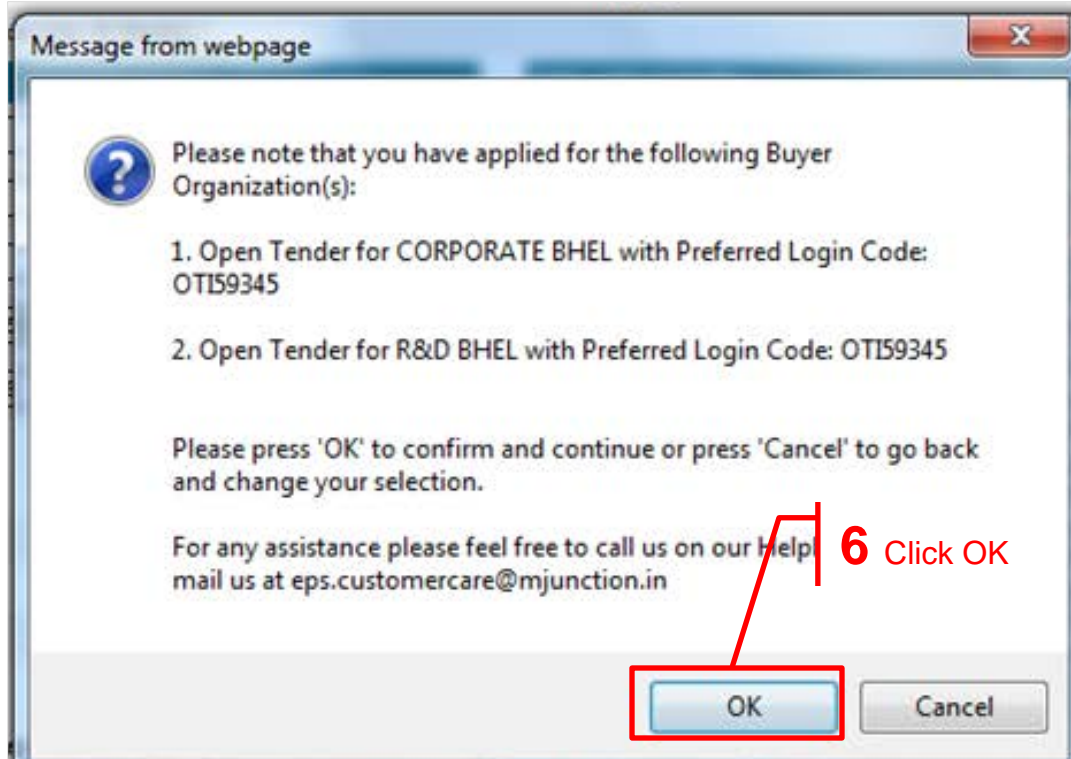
Message from webpage

Please note that you have applied for the following Buyer Organization(s):

1. Open Tender for CORPORATE BHEL with Preferred Login Code: OTI59345

2. Open Tender for R&D BHEL with Preferred Login Code: OTI59345

Please press 'OK' to confirm and continue or press 'Cancel' to go back and change your selection.

For any assistance please feel free to call us on our Helpl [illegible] mail us at eps.customercare@mjunction.in

6 Click OK

OK

Cancel